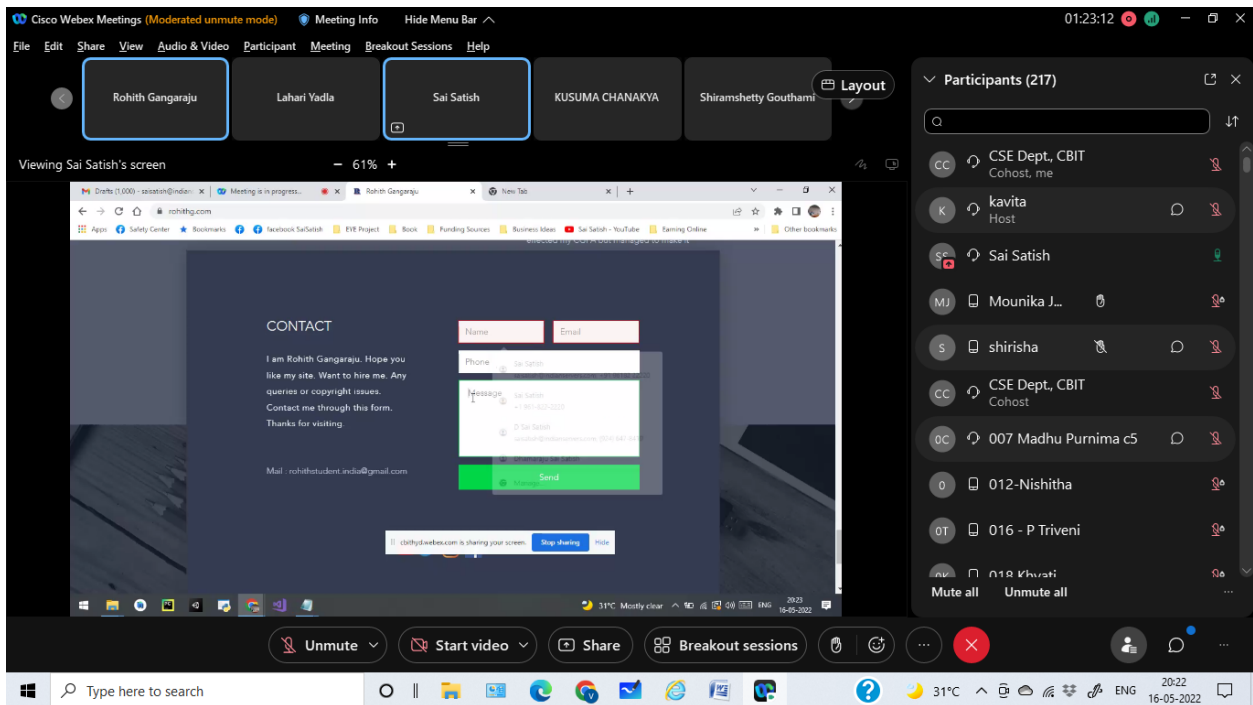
Cisco Webex Meetings (Moderated unmute mode) Meeting Info Hide Menu Bar ^ 01:23:12

File Edit Share View Audio & Video Participant Meeting Breakout Sessions Help

Rohith Gangaraju Lahari Yadla Sai Satish KUSUMA CHANAKYA Shiramshetty Gouthami Layout

Viewing Sai Satish's screen − 61% +

Drafts (1,000) - saisatish@indian... × Meeting is in progress... × Rohith Gangaraju × New Tab × +

rohithg.com

Apps Safety Center Bookmarks facebook SaiSatish EYE Project Book Funding Sources Business Ideas Sai Satish - YouTube Earning Online » Other bookmarks

CONTACT

I am Rohith Gangaraju. Hope you like my site. Want to hire me. Any queries or copyright issues. Contact me through this form. Thanks for visiting.

Mail : rohithstudent.india@gmail.com

Name Email

Phone

Message

Send

cbithyd.webex.com is sharing your screen. Stop sharing Hide

31°C Mostly clear ENG 20:23 16-05-2022

Participants (217)

CSE Dept., CBIT
Cohost, me

kavita
Host

Sai Satish

Mounika J...

shirisha

CSE Dept., CBIT
Cohost

007 Madhu Purnima c5

012-Nishitha

016 - P Triveni

018 Khyati

Mute all Unmute all

Unmute Start video Share Breakout sessions

Type here to search 31°C ENG 20:22 16-05-2022